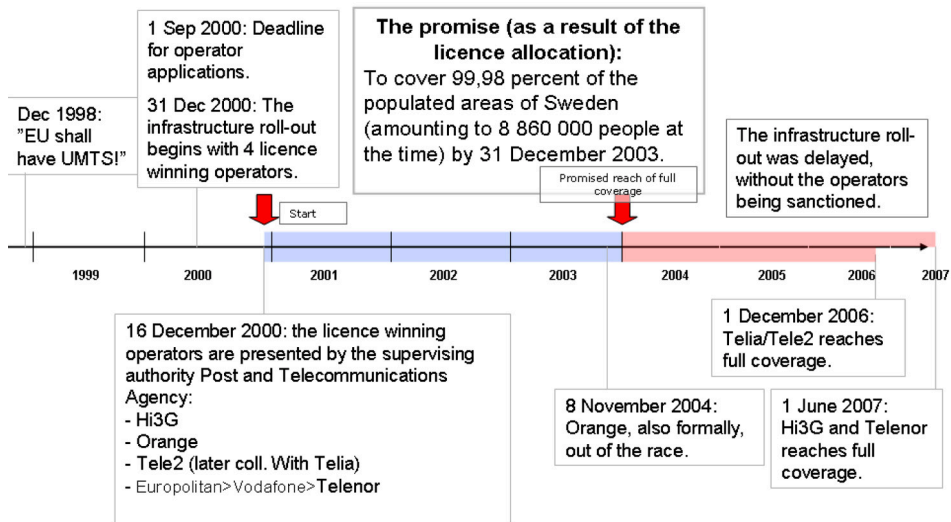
Dec 1998: ”EU shall have UMTS!”

1 Sep 2000: Deadline for operator applications.

31 Dec 2000: The infrastructure roll-out begins with 4 licence winning operators.

The promise (as a result of the licence allocation):
To cover 99,98 percent of the populated areas of Sweden (amounting to 8 860 000 people at the time) by 31 December 2003.

The infrastructure roll-out was delayed, without the operators being sanctioned.

Start

Promised reach of full coverage

1999 2000 2001 2002 2003 2004 2005 2006 2007

16 December 2000: the licence winning operators are presented by the supervising authority Post and Telecommunications Agency:
- Hi3G
- Orange
- Tele2 (later coll. With Telia)
- Europolitan>Vodafone>Telenor

8 November 2004: Orange, also formally, out of the race.

1 December 2006: Telia/Tele2 reaches full coverage.

1 June 2007: Hi3G and Telenor reaches full coverage.